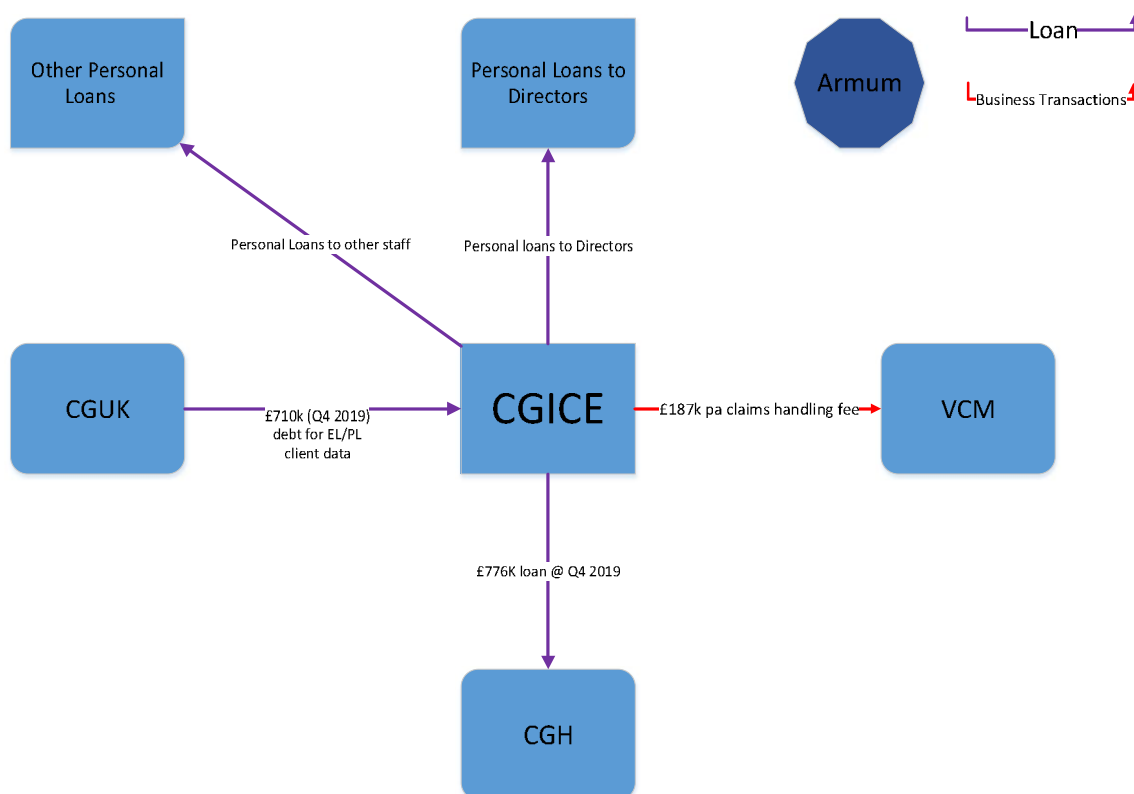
Other Personal Loans

Personal Loans to Directors

Armum

Loan

Business Transactions

Personal Loans to other staff

Personal loans to Directors

CGUK

£710k (Q4 2019) debt for EL/PL client data

CGICE

£187k pa claims handling fee

VCM

£776K loan @ Q4 2019

CGH